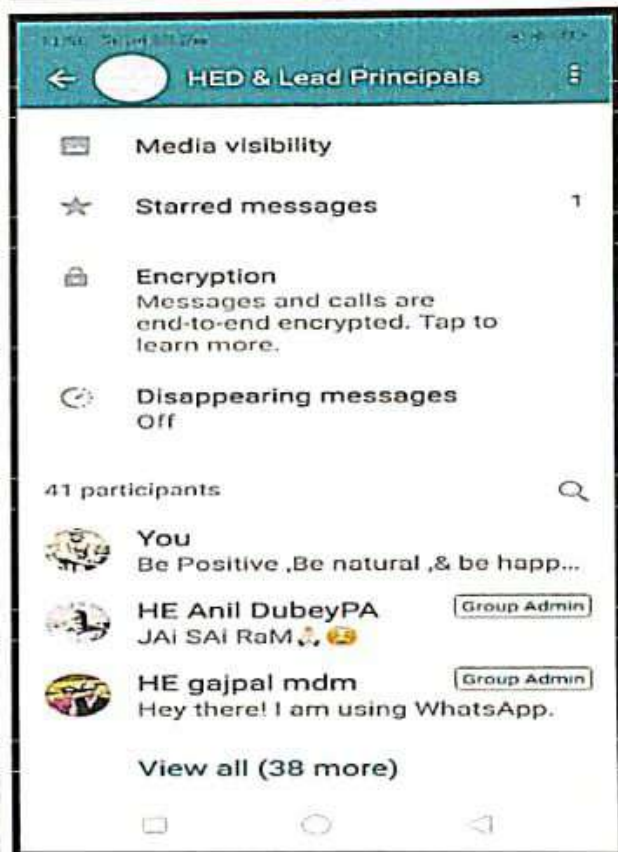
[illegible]

HED & Lead Principals

Media visibility

Starred messages 1

Encryption
Messages and calls are end-to-end encrypted. Tap to learn more.

Disappearing messages
Off

41 participants

You
Be Positive ,Be natural ,& be happ...

HE Anil DubeyPA
JAi SAi RaM 🙏😢
Group Admin

HE gajpal mdm
Hey there! I am using WhatsApp.
Group Admin

View all (38 more)